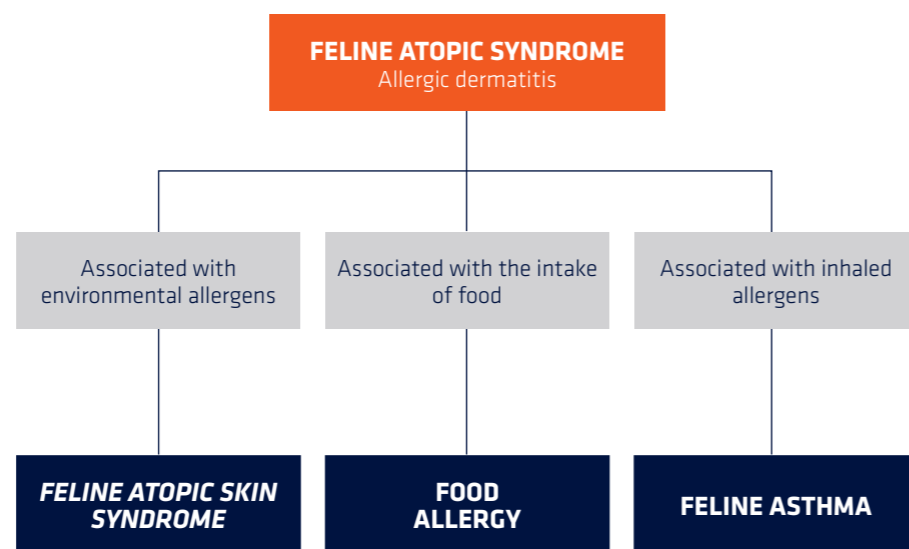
FELINE ATOPIC SYNDROME
Allergic dermatitis

Associated with environmental allergens

Associated with the intake of food

Associated with inhaled allergens

FELINE ATOPIC SKIN SYNDROME

FOOD ALLERGY

FELINE ASTHMA